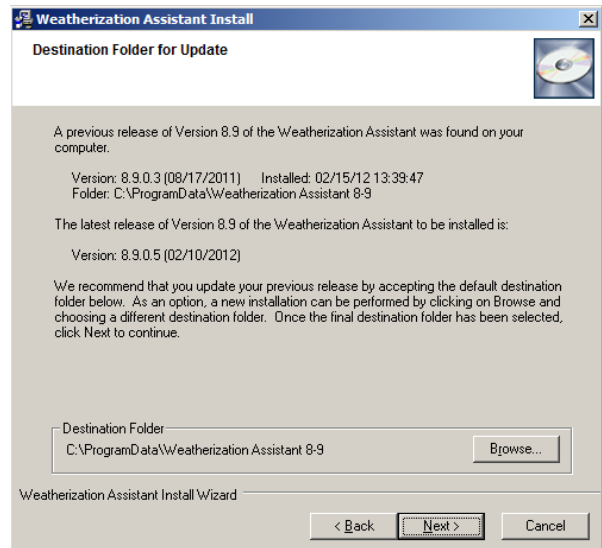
Weatherization Assistant Install

Destination Folder for Update

A previous release of Version 8.9 of the Weatherization Assistant was found on your computer.

Version: 8.9.0.3 (08/17/2011)    Installed: 02/15/12 13:39:47
Folder: C:\ProgramData\Weatherization Assistant 8-9

The latest release of Version 8.9 of the Weatherization Assistant to be installed is:

Version: 8.9.0.5 (02/10/2012)

We recommend that you update your previous release by accepting the default destination folder below. As an option, a new installation can be performed by clicking on Browse and choosing a different destination folder. Once the final destination folder has been selected, click Next to continue.

Destination Folder
C:\ProgramData\Weatherization Assistant 8-9

Browse...

Weatherization Assistant Install Wizard

< Back
Next >
Cancel